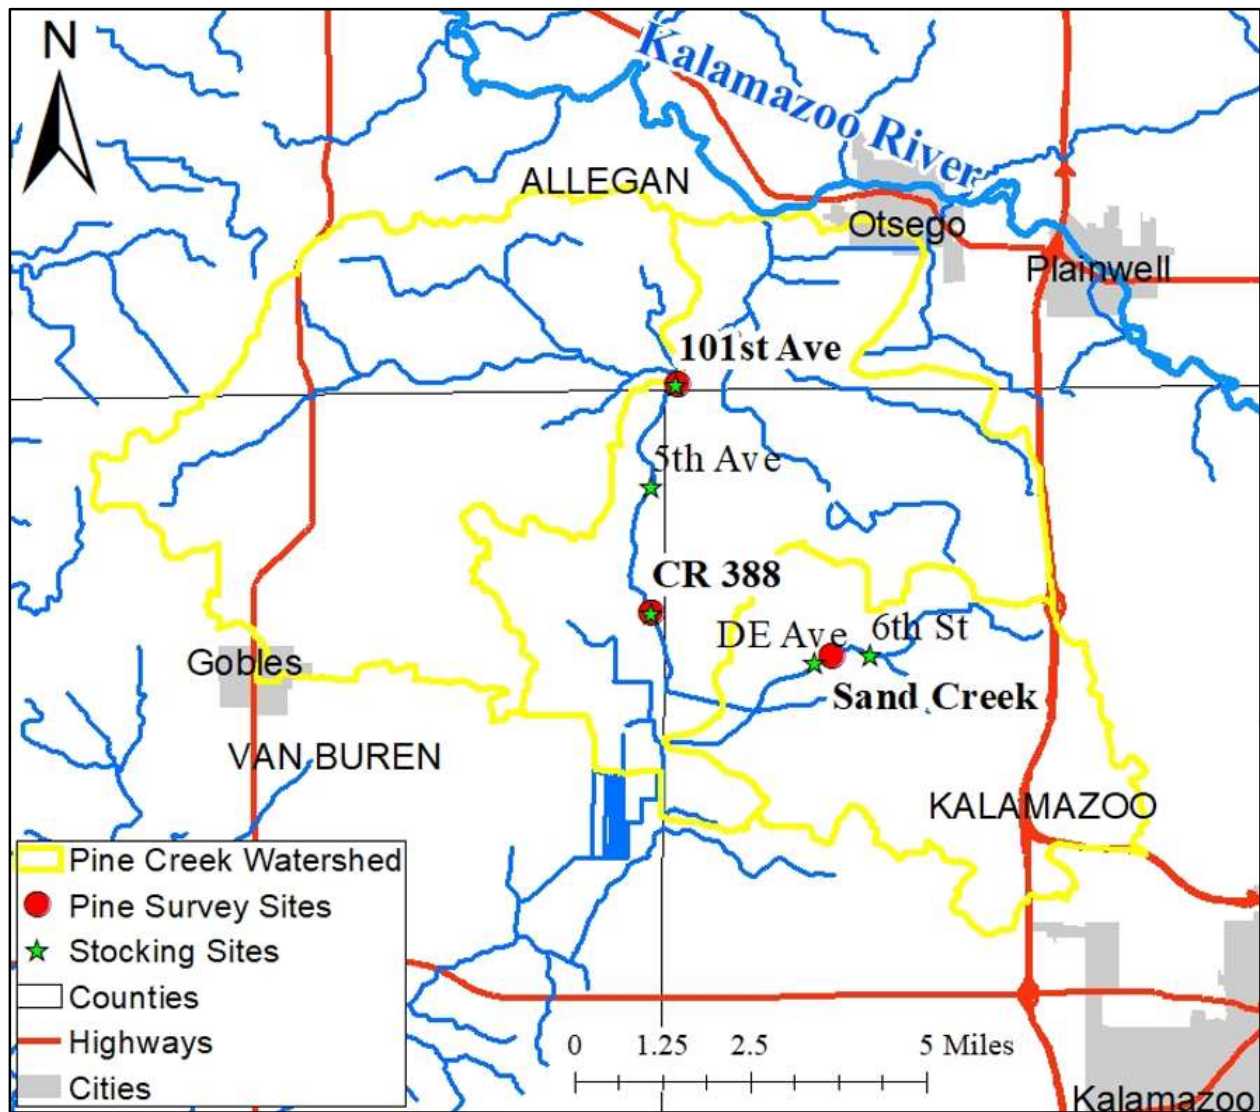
N

Kalamazoo River

ALLEGAN

Otsego

Plainwell

101st Ave

5th Ave

CR 388

DE Ave

6th St

Sand Creek

Gobles

VAN BUREN

KALAMAZOO

Kalamazoo

Pine Creek Watershed
Pine Survey Sites
Stocking Sites
Counties
Highways
Cities

0 1.25 2.5 5 Miles